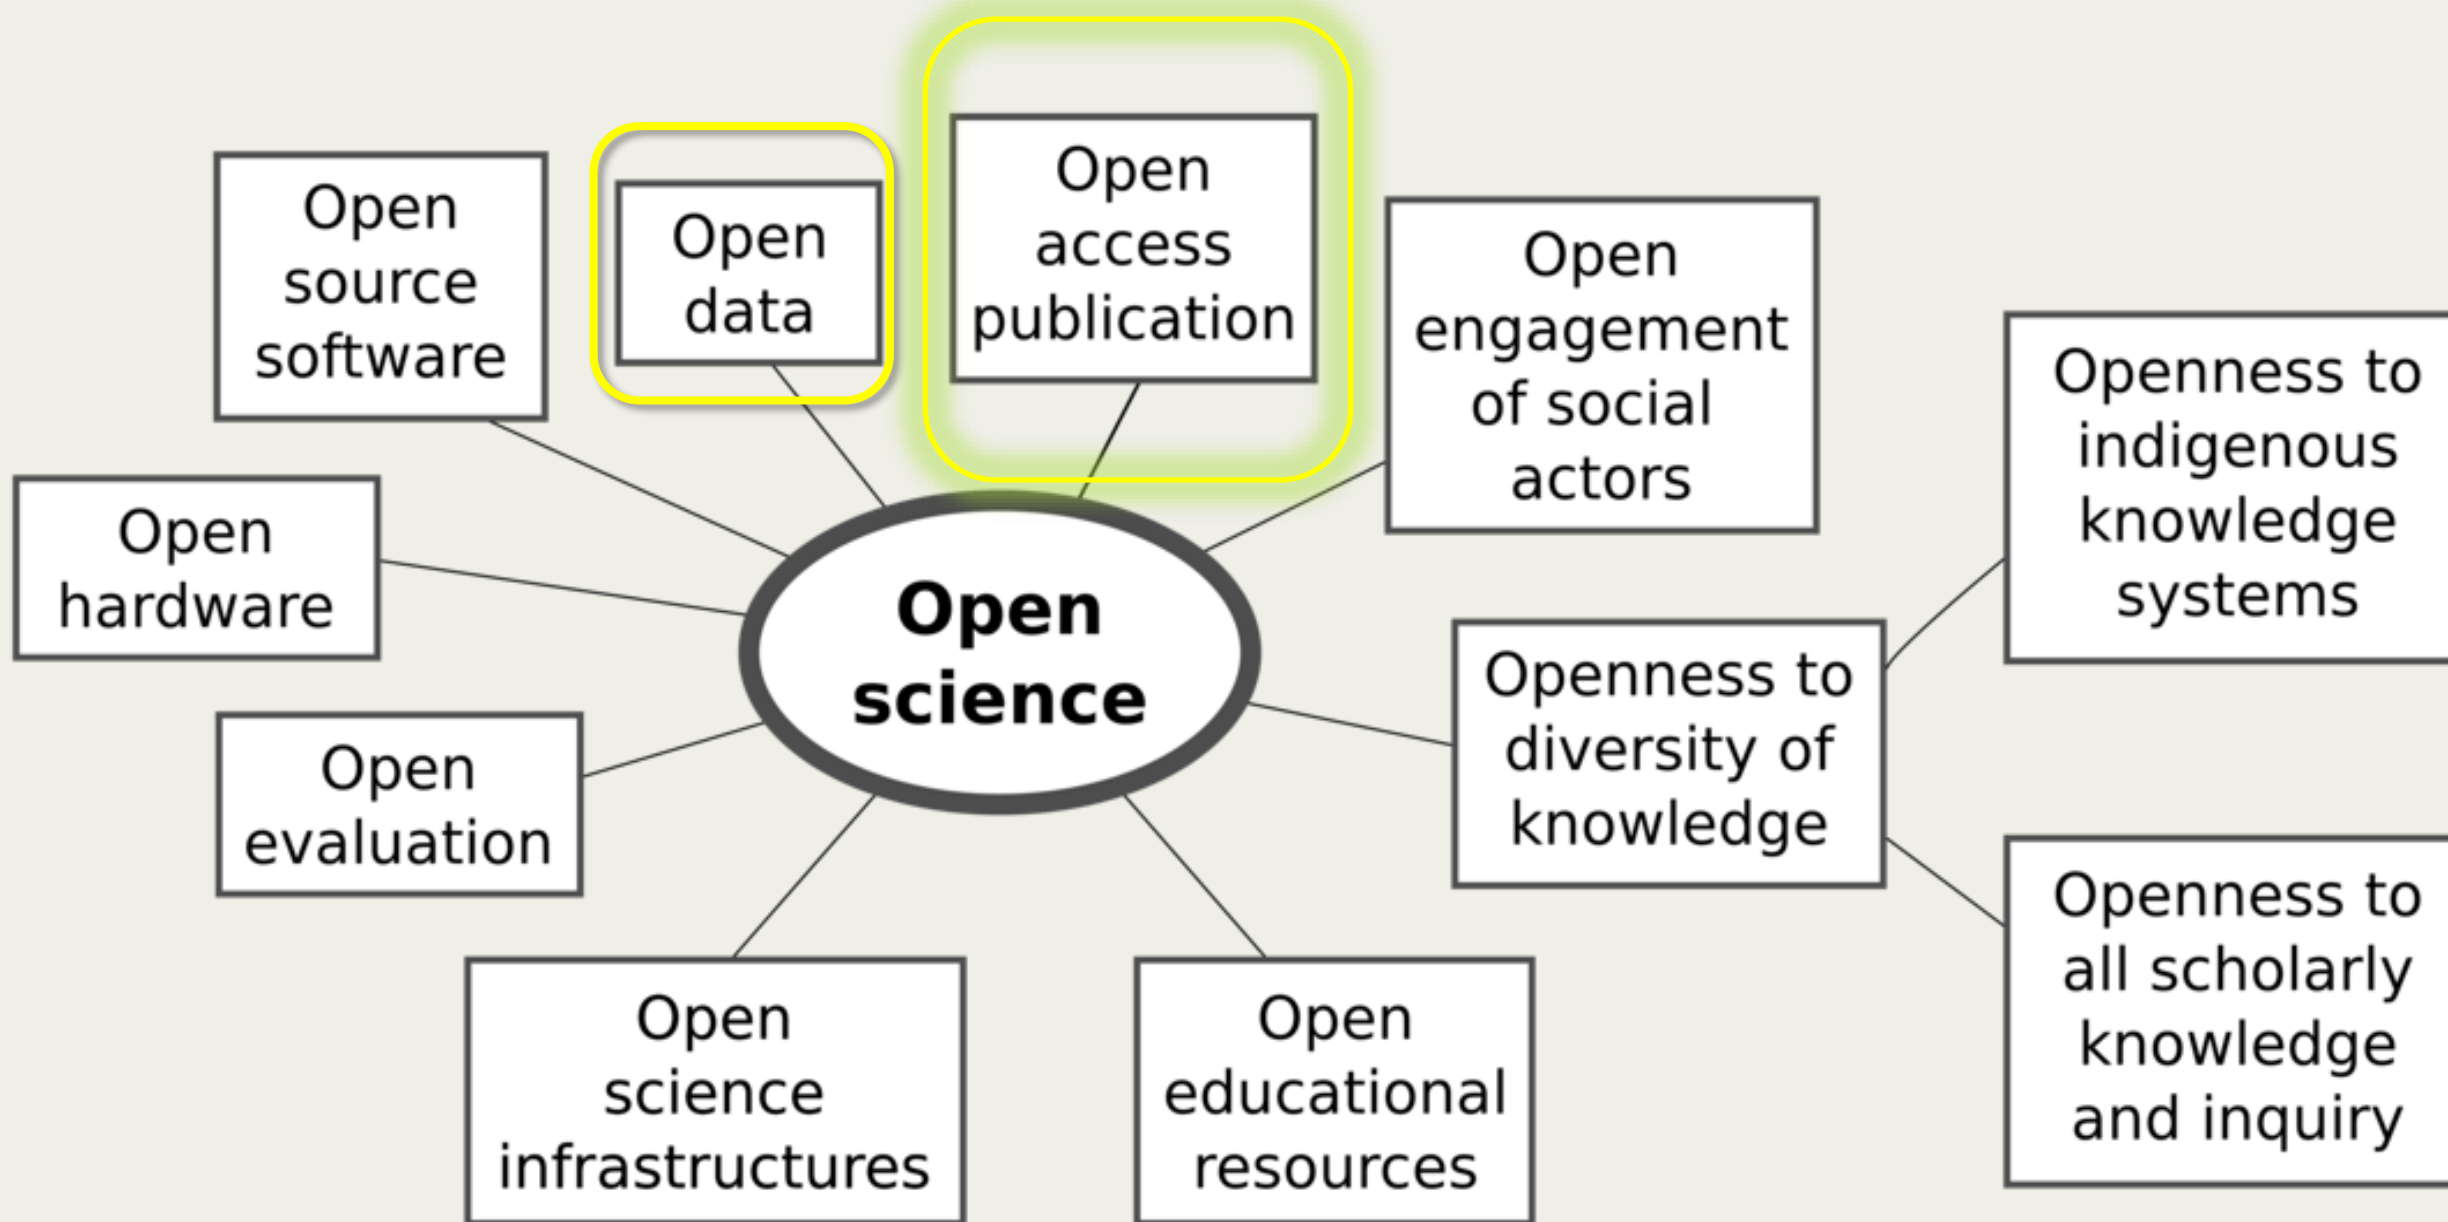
Open source software

Open data

Open access publication

Open engagement of social actors

Openness to indigenous knowledge systems

Open hardware

Open science

Openness to diversity of knowledge

Open evaluation

Openness to all scholarly knowledge and inquiry

Open science infrastructures

Open educational resources